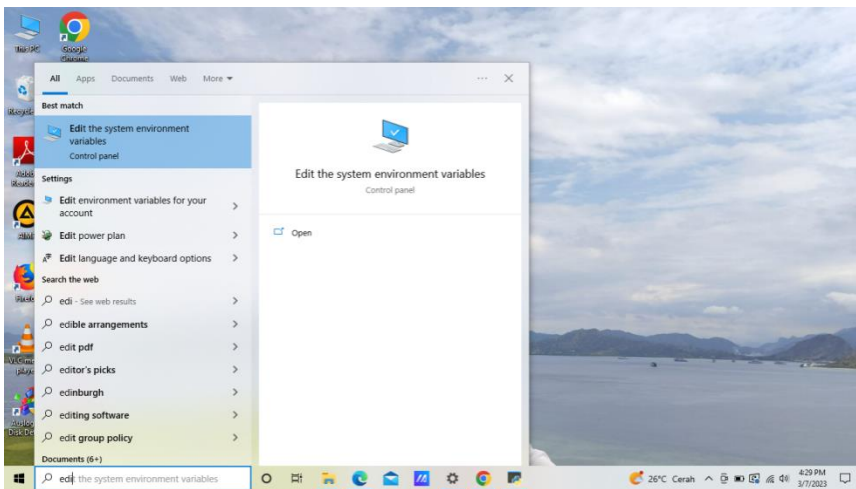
This PC

Google Chrome

Recycle

Adobe Reader

AIMP

Firefox

VLC media player

Disk De

All Apps Documents Web More ▾

...

✕

Best match

Edit the system environment variables
Control panel

Settings

Edit environment variables for your account

Edit power plan

Edit language and keyboard options

Search the web

edi - See web results

edible arrangements

edit pdf

editor's picks

edinburgh

editing software

edit group policy

Documents (6+)

Edit the system environment variables
Control panel

Open

edit the system environment variables

26°C Cerah

4:29 PM
3/7/2023